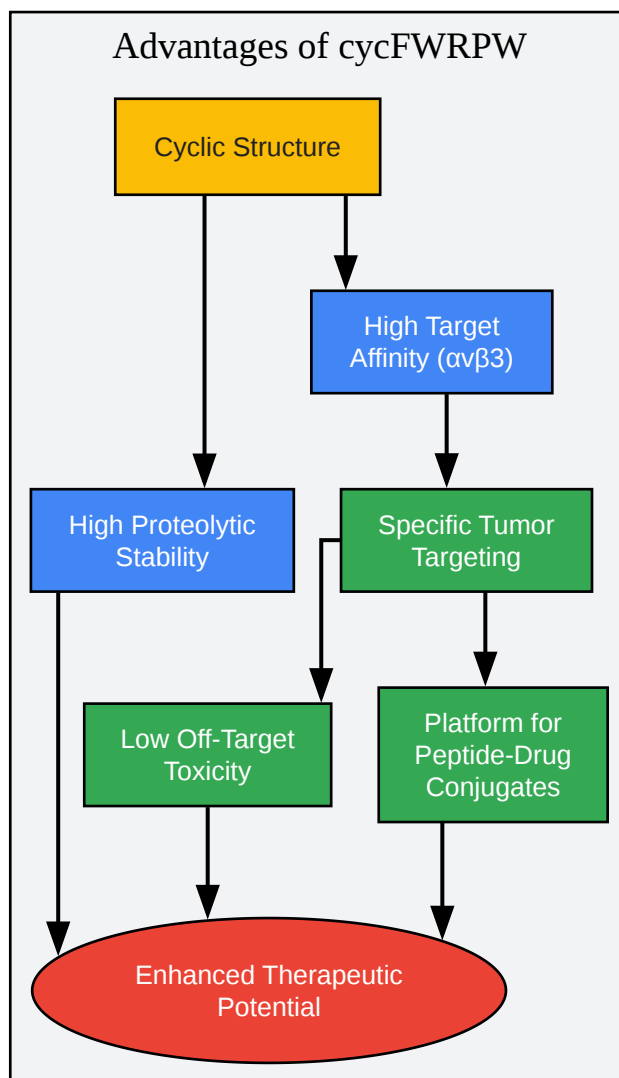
Advantages of cycFWRPW

Cyclic Structure

High Target Affinity (αvβ3)

High Proteolytic Stability

Specific Tumor Targeting

Low Off-Target Toxicity

Platform for Peptide-Drug Conjugates

Enhanced Therapeutic Potential